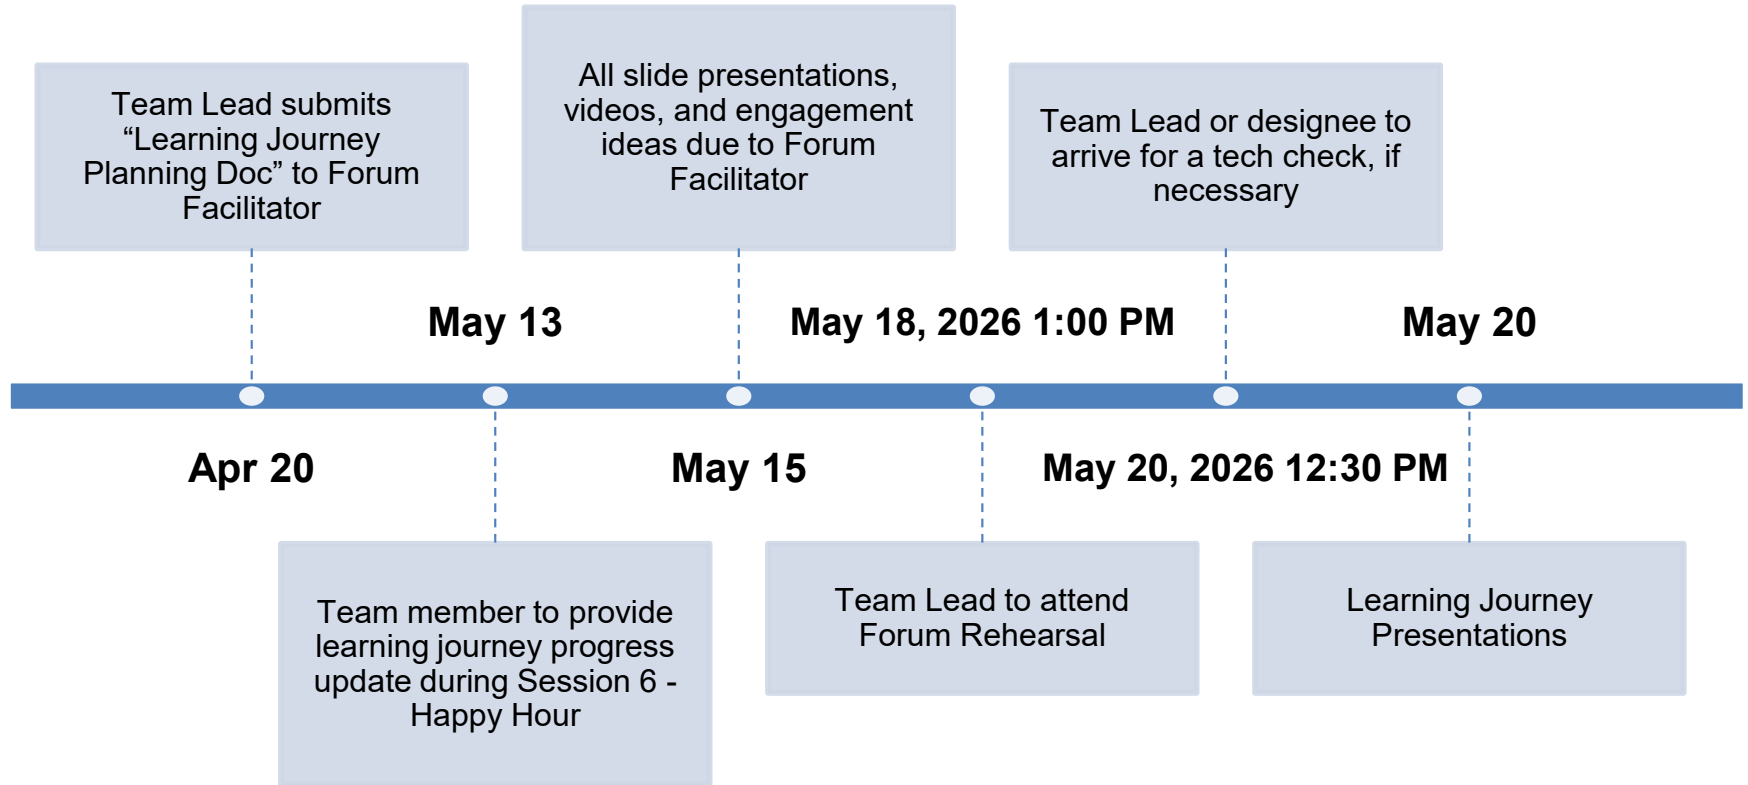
Team Lead submits “Learning Journey Planning Doc” to Forum Facilitator

All slide presentations, videos, and engagement ideas due to Forum Facilitator

Team Lead or designee to arrive for a tech check, if necessary

May 13

May 18, 2026 1:00 PM

May 20

Apr 20

May 15

May 20, 2026 12:30 PM

Team member to provide learning journey progress update during Session 6 - Happy Hour

Team Lead to attend Forum Rehearsal

Learning Journey Presentations